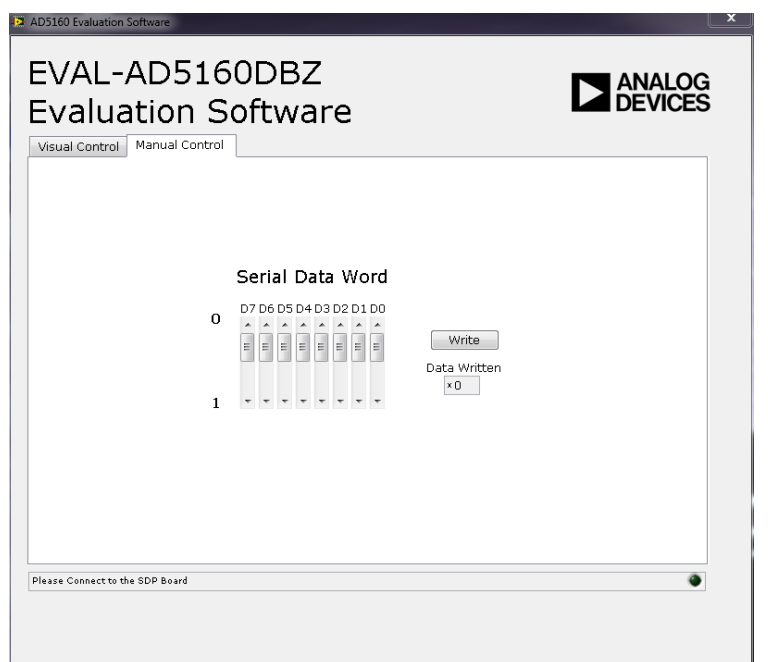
AD5160 Evaluation Software

EVAL-AD5160DBZ
Evaluation Software

ANALOG DEVICES

Visual Control
Manual Control

Serial Data Word

D7 D6 D5 D4 D3 D2 D1 D0

0

1

Write

Data Written

x0

Please Connect to the SDP Board